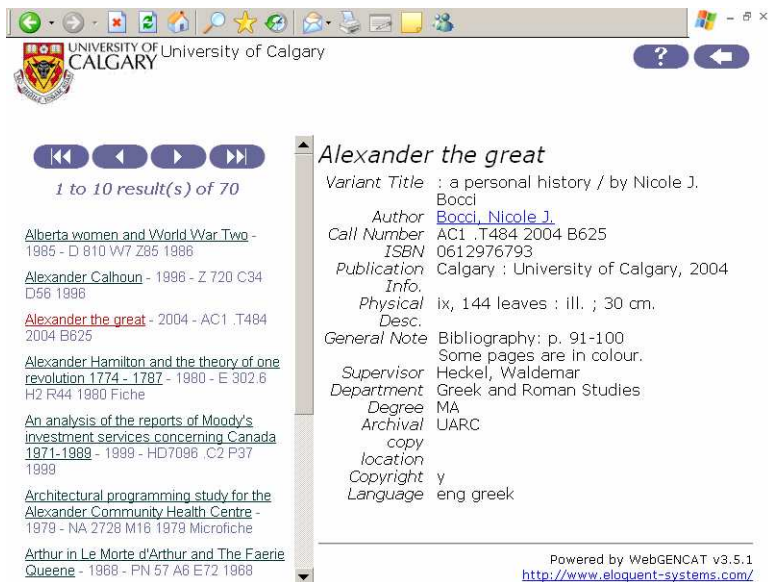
UNIVERSITY OF CALGARY University of Calgary

1 to 10 result(s) of 70

Alberta women and World War Two - 1985 - D 810 W7 Z85 1986

Alexander Calhoun - 1996 - Z 720 C34 D56 1996

Alexander the great - 2004 - AC1 .T484 2004 B625

Alexander Hamilton and the theory of one revolution 1774 - 1787 - 1980 - E 302.6 H2 R44 1980 Fiche

An analysis of the reports of Moody's investment services concerning Canada 1971-1989 - 1999 - HD7096 .C2 P37 1999

Architectural programming study for the Alexander Community Health Centre - 1979 - NA 2728 M16 1979 Microfiche

Arthur in Le Morte d'Arthur and The Faerie Queene - 1968 - PN 57 A6 E72 1968

Alexander the great

| | |
|---|---|
| Variant Title | : a personal history / by Nicole J. Bocci |
| Author | Bocci, Nicole J. |
| Call Number | AC1 .T484 2004 B625 |
| ISBN | 0612976793 |
| Publication Info. | Calgary : University of Calgary, 2004 |
| Physical Desc. | ix, 144 leaves : ill. ; 30 cm. |
| General Note | Bibliography: p. 91-100 Some pages are in colour. |
| Supervisor | Heckel, Waldemar |
| Department | Greek and Roman Studies |
| Degree | MA |
| Archival copy location | UARC |
| Copyright | y |
| Language | eng greek |

Powered by WebGENCAT v3.5.1
http://www.eloquent-systems.com/